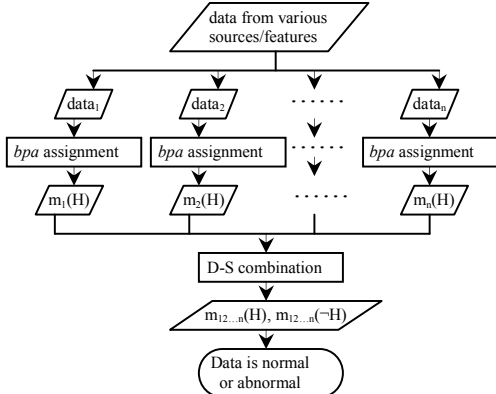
data from various sources/features

data$_1$

data$_2$

......

data$_n$

*bpa* assignment

*bpa* assignment

......

*bpa* assignment

m$_1$(H)

m$_2$(H)

......

m$_n$(H)

D-S combination

m$_{12...n}$(H), m$_{12...n}$(¬H)

Data is normal or abnormal